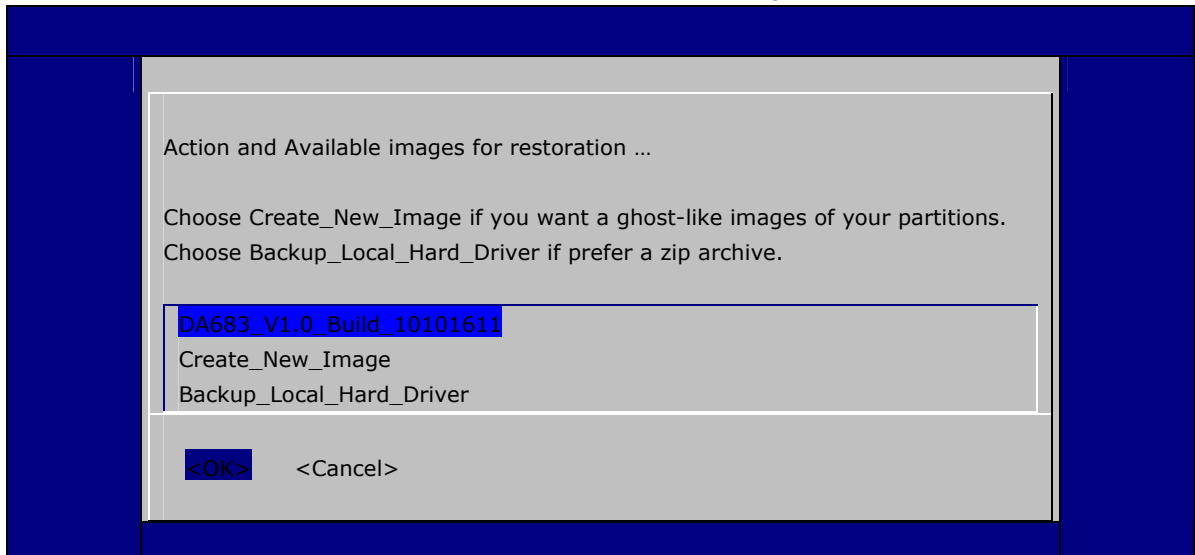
Action and Available images for restoration …

Choose Create_New_Image if you want a ghost-like images of your partitions.
Choose Backup_Local_Hard_Driver if prefer a zip archive.

DA683_V1.0_Build_10101611
Create_New_Image
Backup_Local_Hard_Driver

<OK> <Cancel>